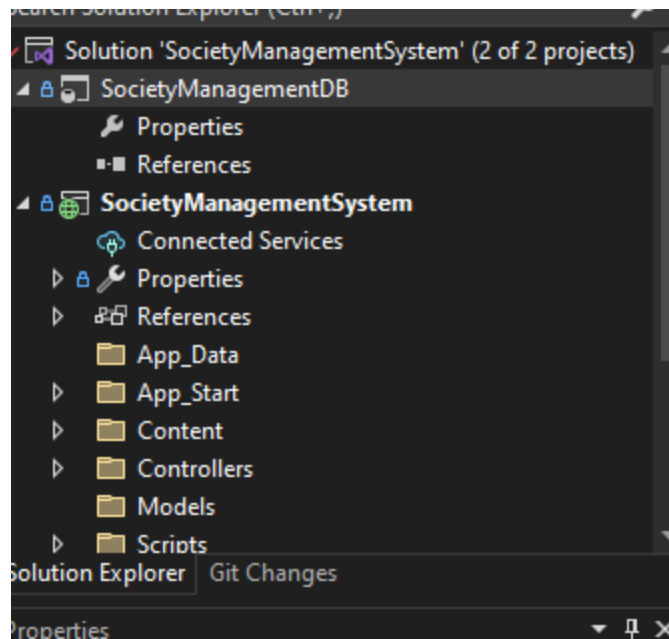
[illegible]
Solution 'SocietyManagementSystem' (2 of 2 projects)
SocietyManagementDB
Properties
References
SocietyManagementSystem
Connected Services
Properties
References
App_Data
App_Start
Content
Controllers
Models
Scripts
Solution Explorer
Git Changes
Properties